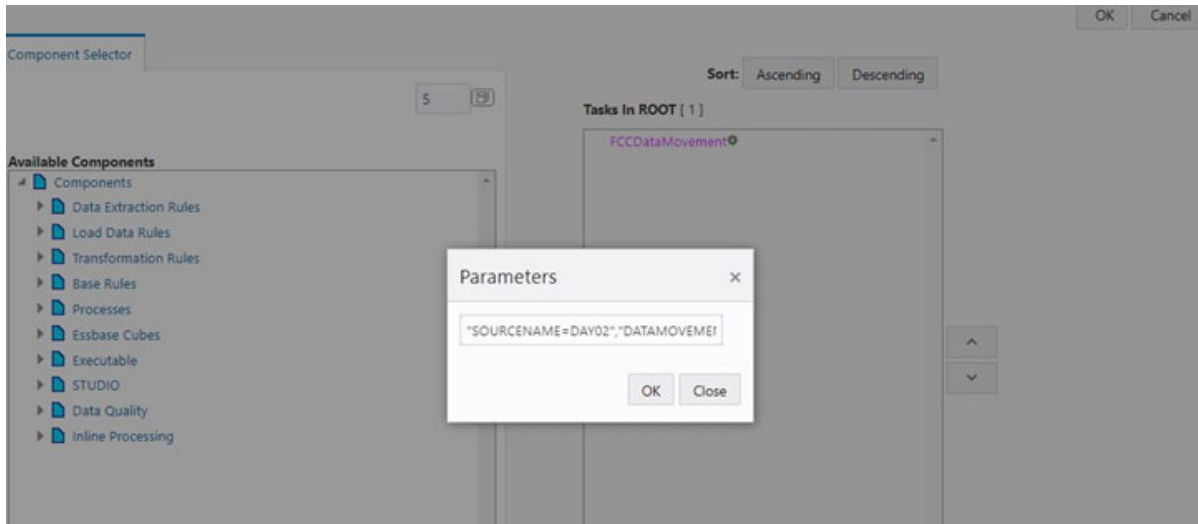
OK Cancel

Component Selector

5

Sort: Ascending Descending

Tasks In ROOT [ 1 ]

FCCDataMovement

Available Components

Components

Data Extraction Rules

Load Data Rules

Transformation Rules

Base Rules

Processes

Essbase Cubes

Executable

STUDIO

Data Quality

Inline Processing

Parameters ×

"SOURCENAME=DAY02","DATAMOVEMEI

OK Close